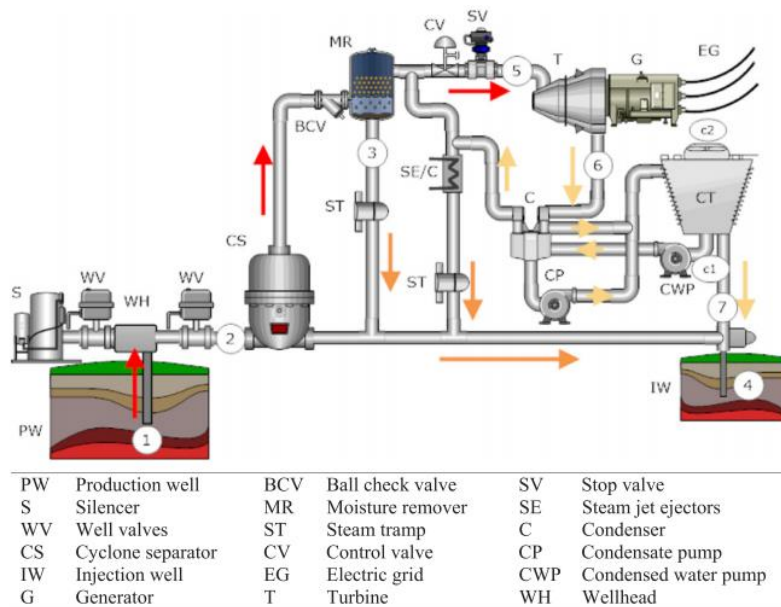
CV SV
MR
5
T
G
EG
BCV
3
c2
SE/C
6
CT
ST
CS
C
S
WV
WV
WH
ST
CP
CWP
c1
7
2
IW
4
PW
1

| PW | Production well | BCV | Ball check valve | SV | Stop valve |
|---|---|---|---|---|---|
| S | Silencer | MR | Moisture remover | SE | Steam jet ejectors |
| WV | Well valves | ST | Steam tramp | C | Condenser |
| CS | Cyclone separator | CV | Control valve | CP | Condensate pump |
| IW | Injection well | EG | Electric grid | CWP | Condensed water pump |
| G | Generator | T | Turbine | WH | Wellhead |